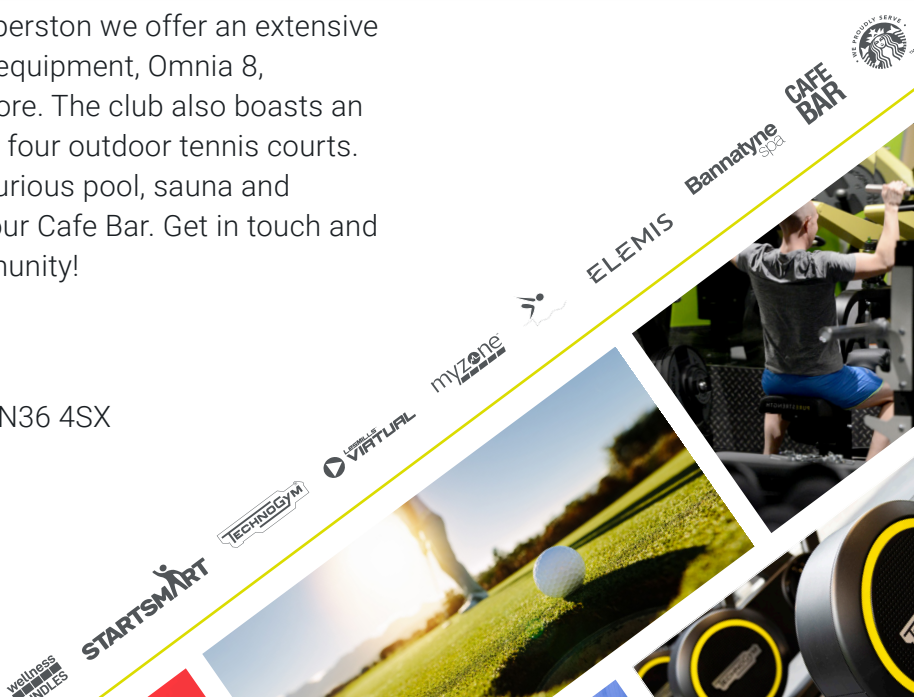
perston we offer an extensive equipment, Omnia 8, ore. The club also boasts an four outdoor tennis courts. urious pool, sauna and our Cafe Bar. Get in touch and nunity!

N36 4SX

WE PROUDLY SERVE

CAFE BAR

Bannatyne spa

ELEMIS

myzone

LESMILLS VIRTUAL

TECHNOGYM

STARTSMART

wellness BUNDLES